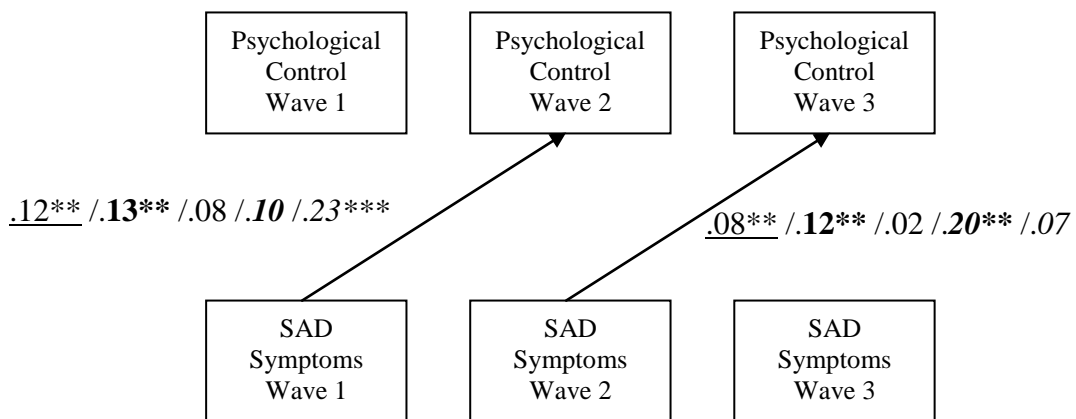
Psychological Control Wave 1

Psychological Control Wave 2

Psychological Control Wave 3

.12** /.**13**** /.08 /.***10*** /.*23****

.08** /.**12**** /.02 /.***20***** /.*07*

SAD Symptoms Wave 1

SAD Symptoms Wave 2

SAD Symptoms Wave 3